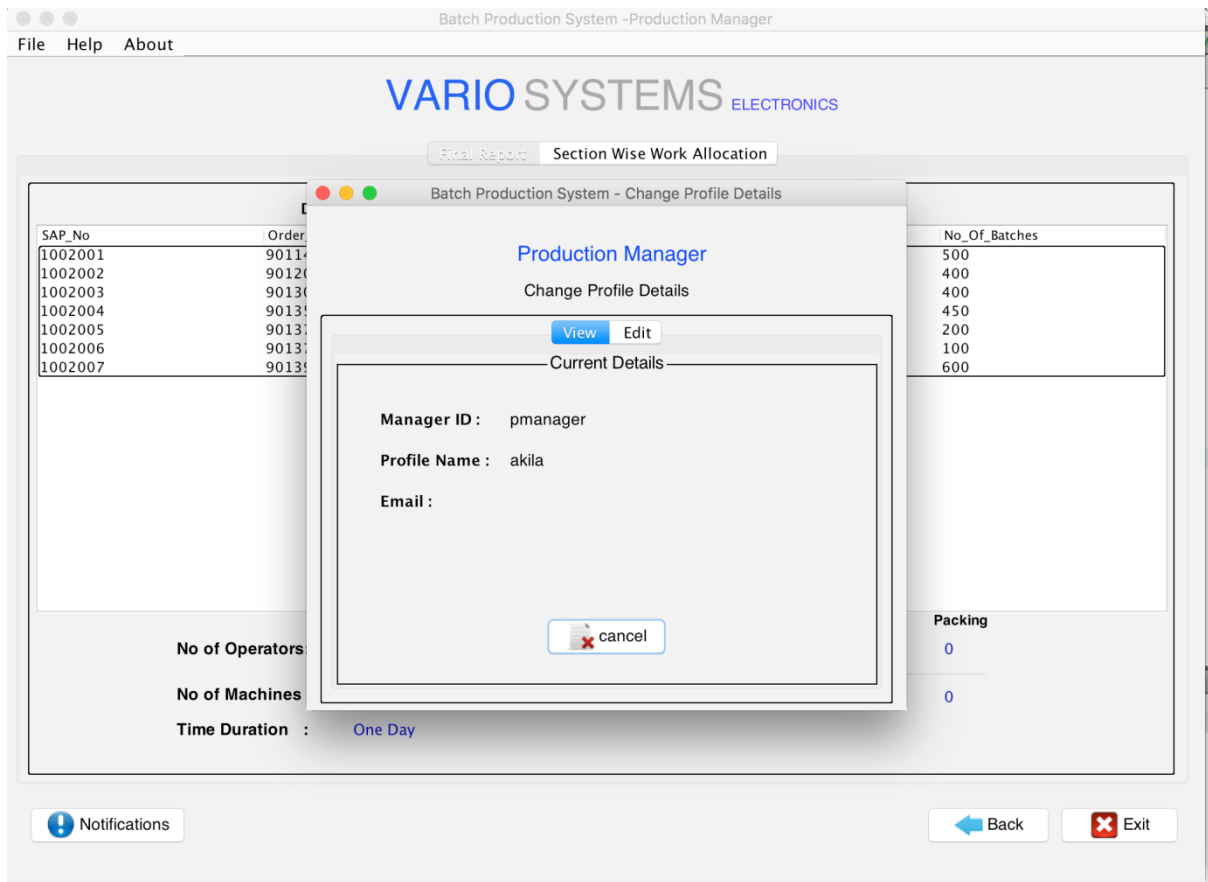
Batch Production System -Production Manager

File Help About

VARIO SYSTEMS ELECTRONICS

Final Report Section Wise Work Allocation

D

| SAP_No | Order | No_Of_Batches |
|---|---|---|
| 1002001 | 9011 | 500 |
| 1002002 | 9012 | 400 |
| 1002003 | 9013 | 400 |
| 1002004 | 9013 | 450 |
| 1002005 | 9013 | 200 |
| 1002006 | 9013 | 100 |
| 1002007 | 9013 | 600 |

Batch Production System - Change Profile Details

Production Manager

Change Profile Details

View Edit

Current Details

Manager ID : pmanager

Profile Name : akila

Email :

cancel

Packing

No of Operators 0

No of Machines 0

Time Duration : One Day

Notifications

Back

Exit